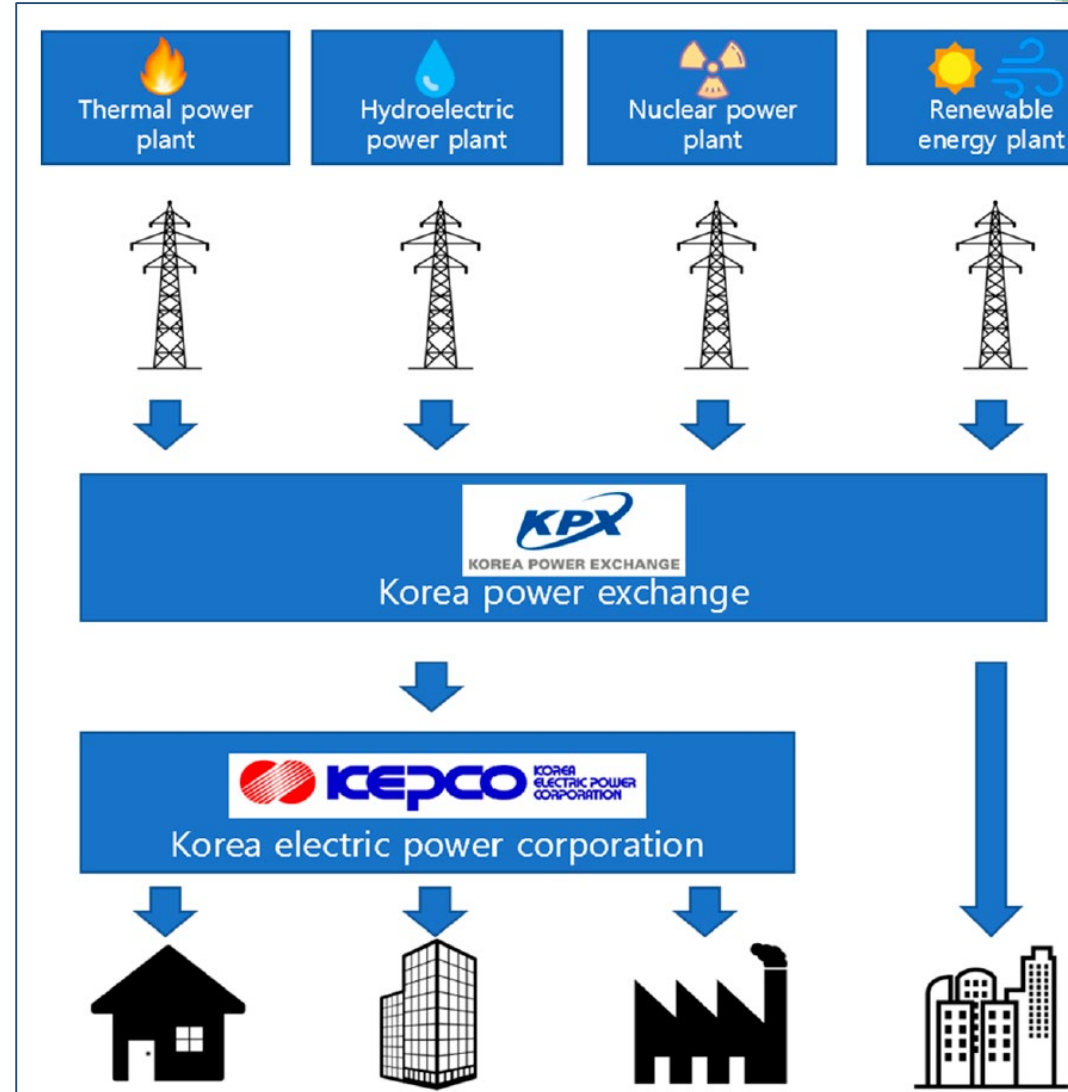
Thermal power plant

Hydroelectric power plant

Nuclear power plant

Renewable energy plant

KPX
KOREA POWER EXCHANGE
Korea power exchange

KEPCO KOREA ELECTRIC POWER CORPORATION
Korea electric power corporation